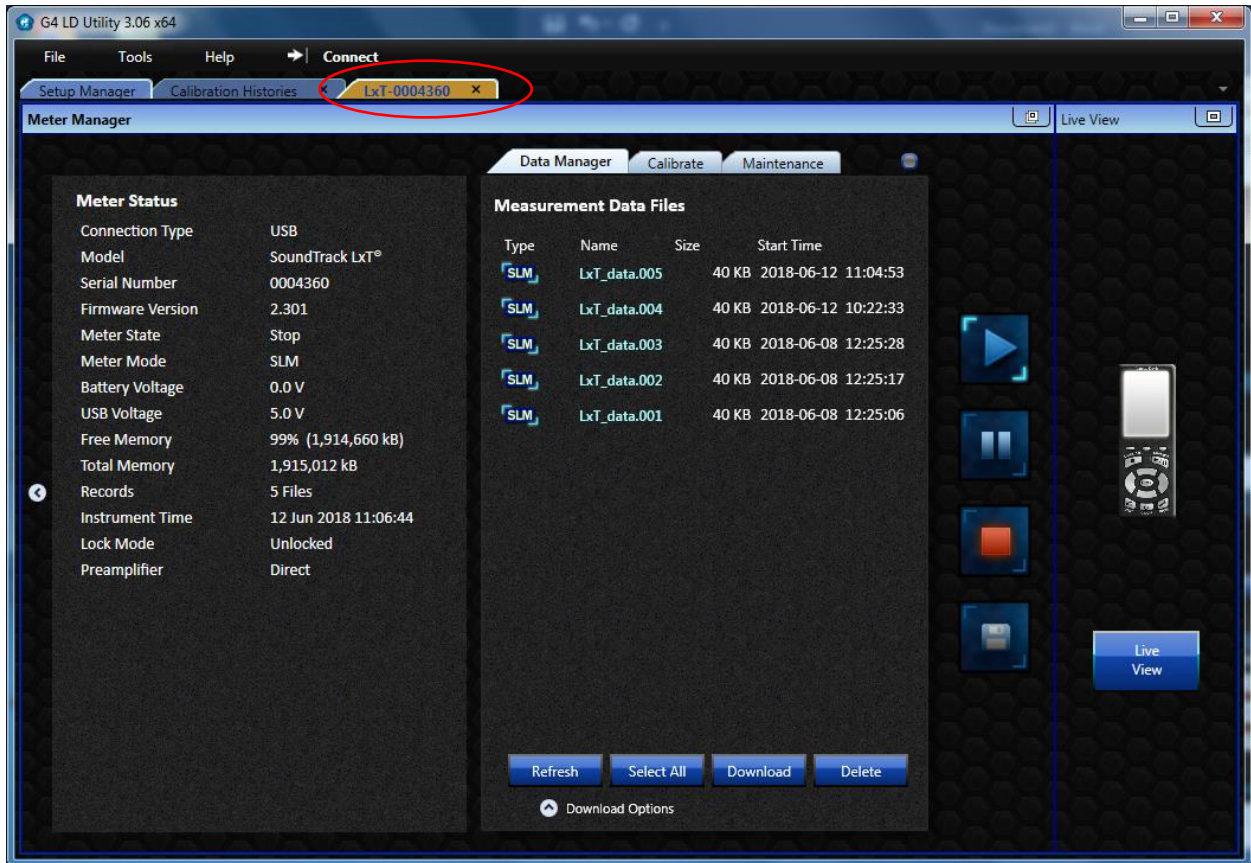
G4 LD Utility 3.06 x64

File Tools Help Connect

Setup Manager Calibration Histories × LxT-0004360 ×

Meter Manager

Live View

Data Manager Calibrate Maintenance

Meter Status

| | |
|---|---|
| Connection Type | USB |
| Model | SoundTrack LxT® |
| Serial Number | 0004360 |
| Firmware Version | 2.301 |
| Meter State | Stop |
| Meter Mode | SLM |
| Battery Voltage | 0.0 V |
| USB Voltage | 5.0 V |
| Free Memory | 99% (1,914,660 kB) |
| Total Memory | 1,915,012 kB |
| Records | 5 Files |
| Instrument Time | 12 Jun 2018 11:06:44 |
| Lock Mode | Unlocked |
| Preamplifier | Direct |

Measurement Data Files

| Type | Name | Size | Start Time |
|---|---|---|---|
| SLM | LxT_data.005 | 40 KB | 2018-06-12 11:04:53 |
| SLM | LxT_data.004 | 40 KB | 2018-06-12 10:22:33 |
| SLM | LxT_data.003 | 40 KB | 2018-06-08 12:25:28 |
| SLM | LxT_data.002 | 40 KB | 2018-06-08 12:25:17 |
| SLM | LxT_data.001 | 40 KB | 2018-06-08 12:25:06 |

Refresh Select All Download Delete

Download Options

Live View